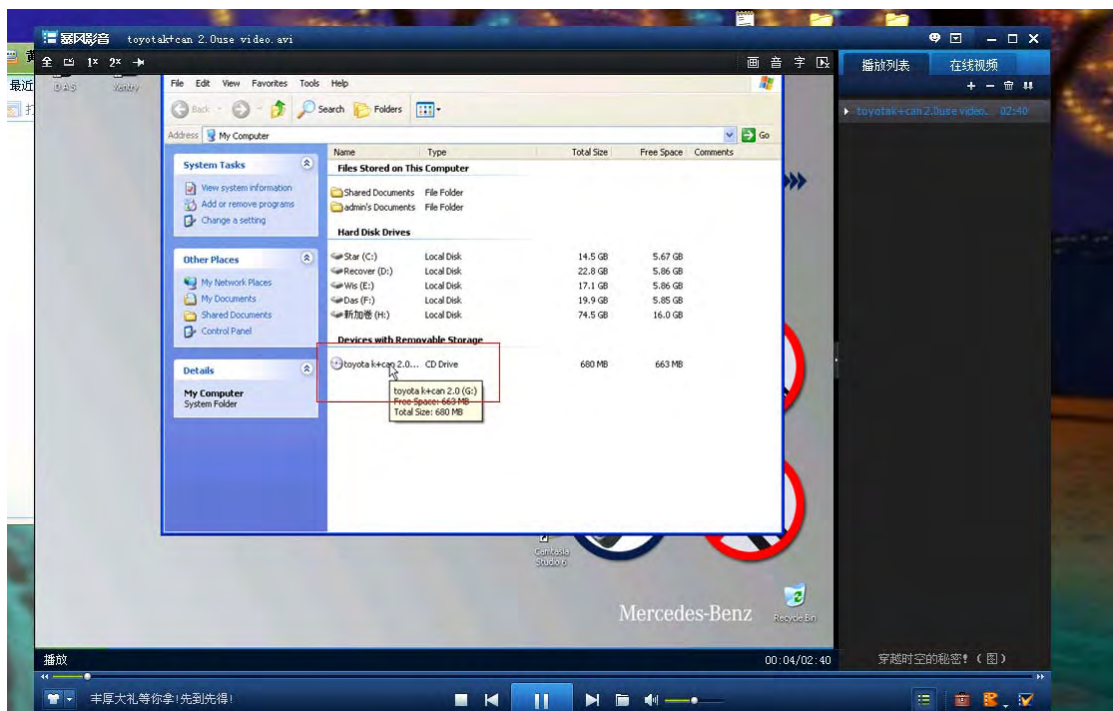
暴风影音 toyotak+can 2.0use video.avi

全 1x 2x

画 音 字

播放列表 在线视频

toyotak+can 2.0use video... 02:40

最近

File Edit View Favorites Tools Help

Back Search Folders

Address My Computer Go

System Tasks
View system information
Add or remove programs
Change a setting

Other Places
My Network Places
My Documents
Shared Documents
Control Panel

Details
My Computer
System Folder

| Name | Type | Total Size | Free Space | Comments |
|---|---|---|---|---|
| Files Stored on This Computer | | | | |
| Shared Documents | File Folder | | | |
| admin's Documents | File Folder | | | |
| Hard Disk Drives | | | | |
| Star (C:) | Local Disk | 14.5 GB | 5.67 GB | |
| Recover (D:) | Local Disk | 22.8 GB | 5.86 GB | |
| Wis (E:) | Local Disk | 17.1 GB | 5.86 GB | |
| Das (F:) | Local Disk | 19.9 GB | 5.85 GB | |
| 新加卷 (H:) | Local Disk | 74.5 GB | 16.0 GB | |
| Devices with Removable Storage | | | | |
| toyota k+can 2.0... | CD Drive | 680 MB | 663 MB | |

toyota k+can 2.0 (G:)
Free Space: 663 MB
Total Size: 680 MB

Camtasia Studio 6

Mercedes-Benz

Recycle Bin

播放

00:04/02:40

穿越时空的秘密！（图）

丰厚大礼等你拿！先到先得！